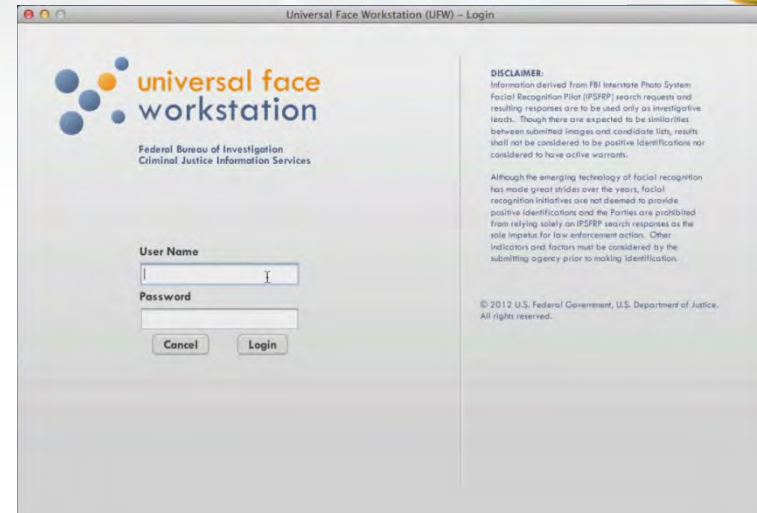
Universal Face Workstation (UFW) – Login

universal face workstation

Federal Bureau of Investigation
Criminal Justice Information Services

User Name

Password

Cancel Login

DISCLAIMER:
Information derived from FBI Interstate Photo System Facial Recognition Pilot (IPSFRP) search requests and resulting responses are to be used only as investigative leads. Though there are expected to be similarities between submitted images and candidate lists, results shall not be considered to be positive identifications nor considered to have active warrants.

Although the emerging technology of facial recognition has made great strides over the years, facial recognition initiatives are not deemed to provide positive identifications and the Parties are prohibited from relying solely on IPSFRP search responses as the sole impetus for law enforcement action. Other indicators and factors must be considered by the submitting agency prior to making identification.

© 2012 U.S. Federal Government, U.S. Department of Justice. All rights reserved.